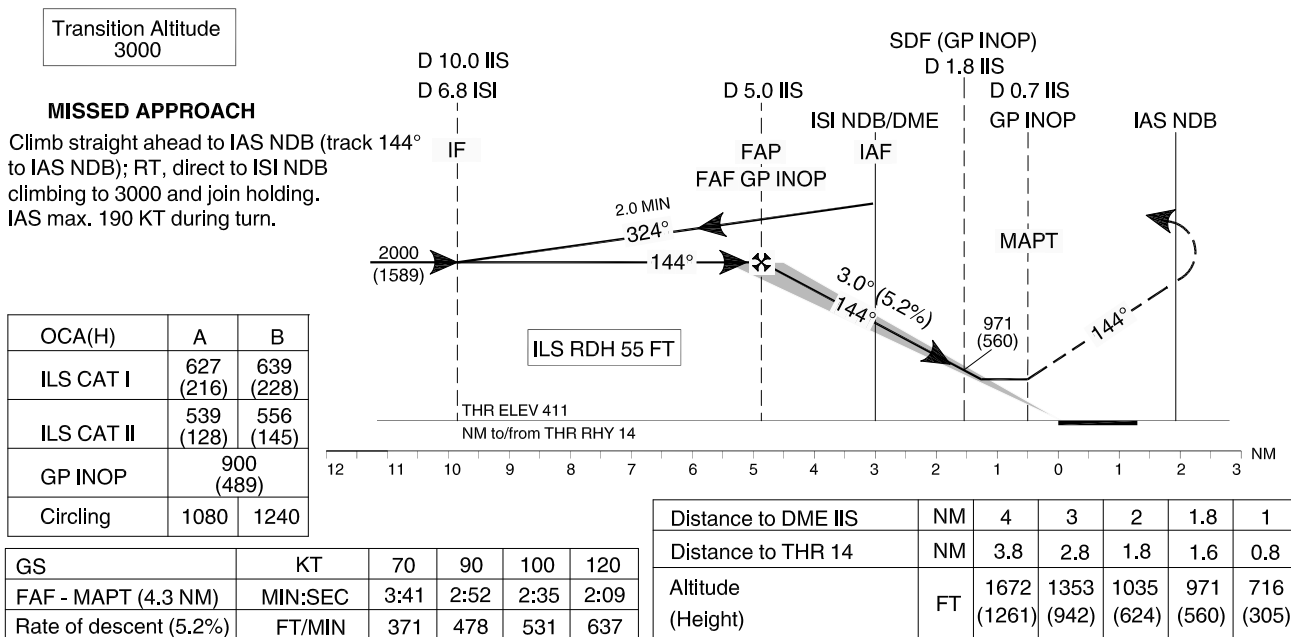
Transition Altitude
3000

MISSED APPROACH
Climb straight ahead to IAS NDB (track 144° to IAS NDB); RT, direct to ISI NDB climbing to 3000 and join holding. IAS max. 190 KT during turn.

D 10.0 IIS
D 6.8 ISI
IF

D 5.0 IIS
FAP
FAF GP INOP

ISI NDB/DME
IAF

SDF (GP INOP)
D 1.8 IIS

D 0.7 IIS
GP INOP

IAS NDB

2.0 MIN
324°

2000
(1589)

144°

3.0° (5.2%)
144°

MAPT

971
(560)

144°

ILS RDH 55 FT

THR ELEV 411
NM to/from THR RHY 14

12 11 10 9 8 7 6 5 4 3 2 1 0 1 2 3 NM

| OCA(H) | A | B |
|---|---|---|
| ILS CAT I | 627 (216) | 639 (228) |
| ILS CAT II | 539 (128) | 556 (145) |
| GP INOP | 900 (489) | |
| Circling | 1080 | 1240 |

| Distance to DME IIS | NM | 4 | 3 | 2 | 1.8 | 1 |
|---|---|---|---|---|---|---|
| Distance to THR 14 | NM | 3.8 | 2.8 | 1.8 | 1.6 | 0.8 |
| Altitude (Height) | FT | 1672 (1261) | 1353 (942) | 1035 (624) | 971 (560) | 716 (305) |

| GS | KT | 70 | 90 | 100 | 120 |
|---|---|---|---|---|---|
| FAF - MAPT (4.3 NM) | MIN:SEC | 3:41 | 2:52 | 2:35 | 2:09 |
| Rate of descent (5.2%) | FT/MIN | 371 | 478 | 531 | 637 |